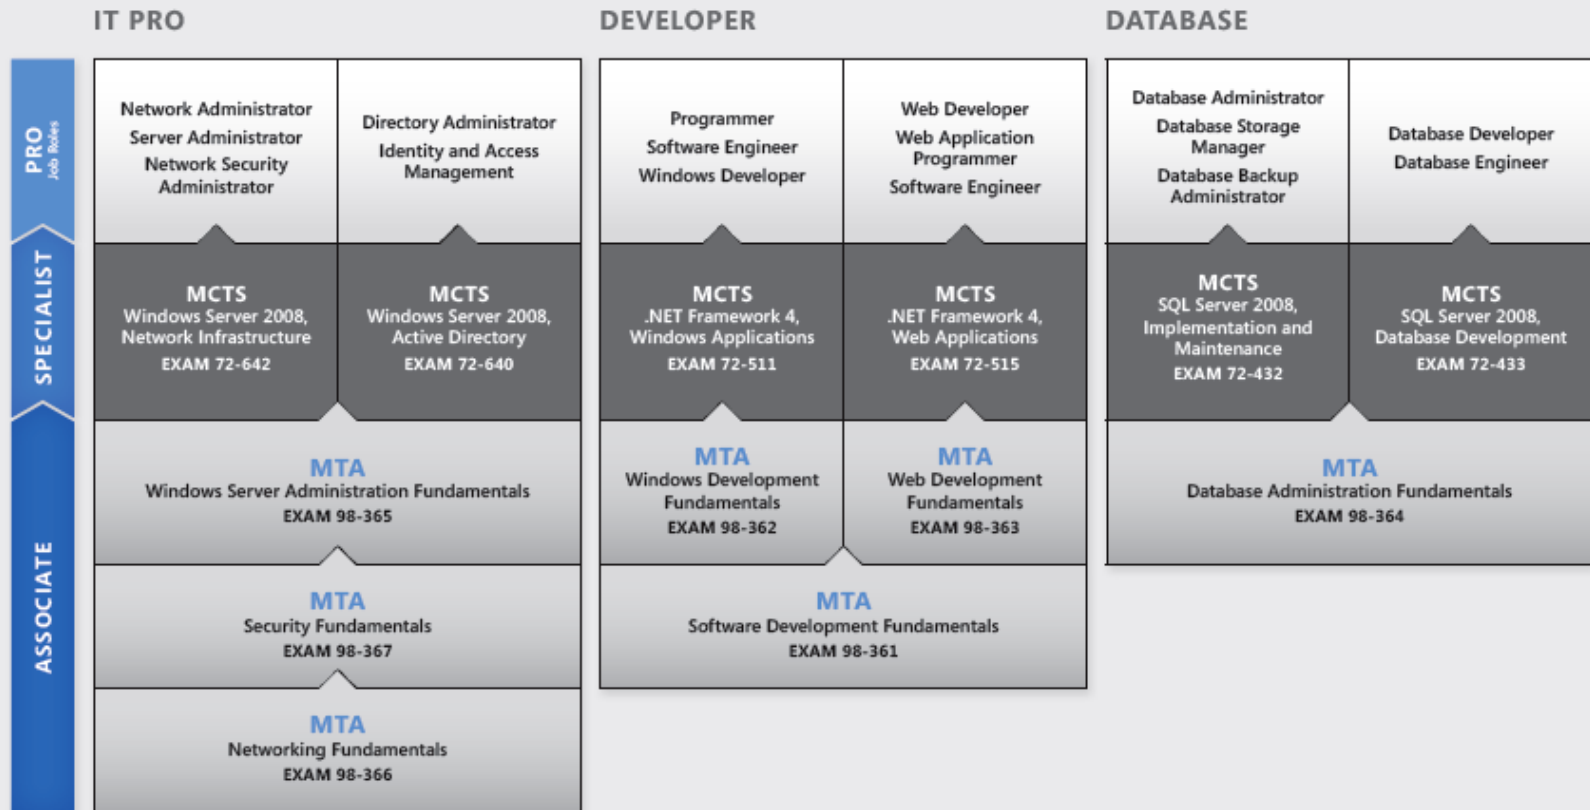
IT PRO

DEVELOPER

DATABASE

PRO
Job Roles

SPECIALIST

ASSOCIATE

Network Administrator
Server Administrator
Network Security Administrator

Directory Administrator
Identity and Access Management

MCTS
Windows Server 2008, Network Infrastructure
EXAM 72-642

MCTS
Windows Server 2008, Active Directory
EXAM 72-640

MTA
Windows Server Administration Fundamentals
EXAM 98-365

MTA
Security Fundamentals
EXAM 98-367

MTA
Networking Fundamentals
EXAM 98-366

Programmer
Software Engineer
Windows Developer

Web Developer
Web Application Programmer
Software Engineer

MCTS
.NET Framework 4, Windows Applications
EXAM 72-511

MCTS
.NET Framework 4, Web Applications
EXAM 72-515

MTA
Windows Development Fundamentals
EXAM 98-362

MTA
Web Development Fundamentals
EXAM 98-363

MTA
Software Development Fundamentals
EXAM 98-361

Database Administrator
Database Storage Manager
Database Backup Administrator

Database Developer
Database Engineer

MCTS
SQL Server 2008, Implementation and Maintenance
EXAM 72-432

MCTS
SQL Server 2008, Database Development
EXAM 72-433

MTA
Database Administration Fundamentals
EXAM 98-364